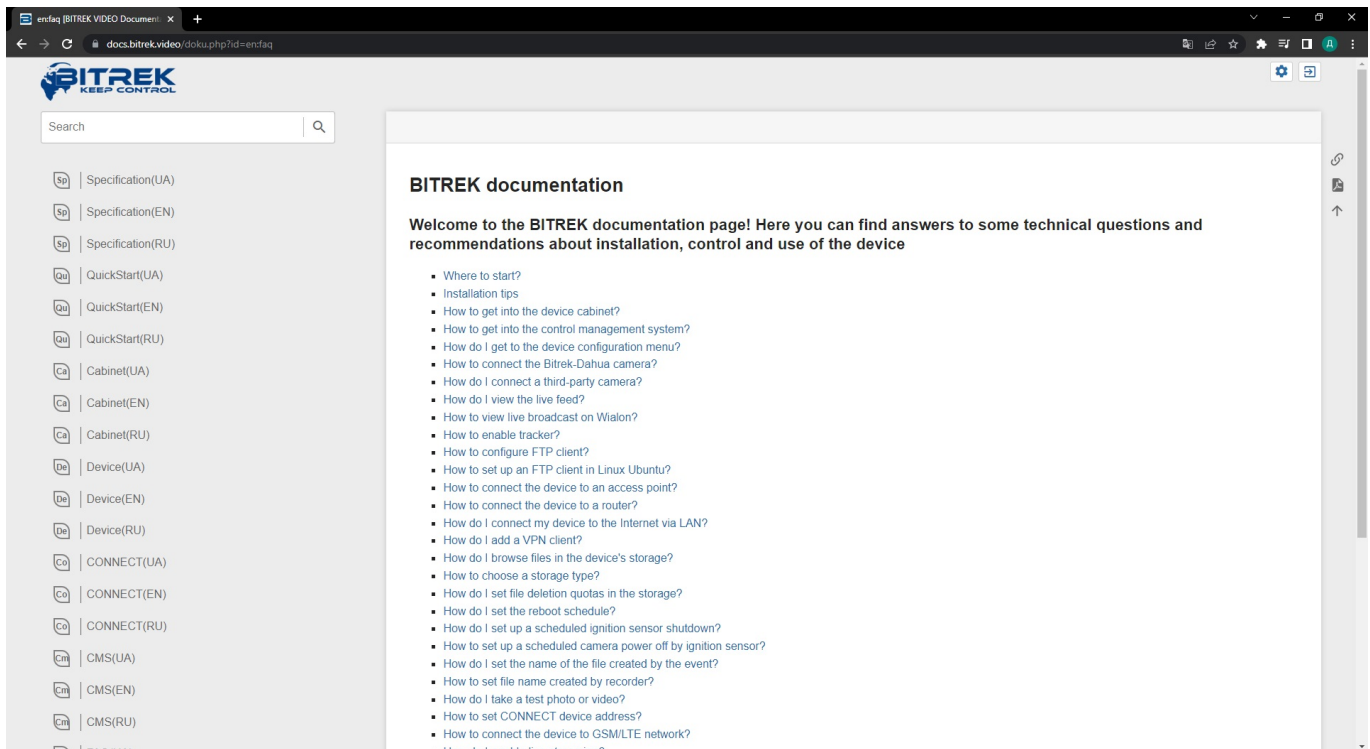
en:faq [BITREK VIDEO Document ×

docs.bitrek.video/doku.php?id=en:faq

BITREK
KEEP CONTROL

Search

Sp | Specification(UA)
Sp | Specification(EN)
Sp | Specification(RU)
Qu | QuickStart(UA)
Qu | QuickStart(EN)
Qu | QuickStart(RU)
Ca | Cabinet(UA)
Ca | Cabinet(EN)
Ca | Cabinet(RU)
De | Device(UA)
De | Device(EN)
De | Device(RU)
Co | CONNECT(UA)
Co | CONNECT(EN)
Co | CONNECT(RU)
Cm | CMS(UA)
Cm | CMS(EN)
Cm | CMS(RU)

BITREK documentation

Welcome to the BITREK documentation page! Here you can find answers to some technical questions and recommendations about installation, control and use of the device

- Where to start?
- Installation tips
- How to get into the device cabinet?
- How to get into the control management system?
- How do I get to the device configuration menu?
- How to connect the Bitrek-Dahua camera?
- How do I connect a third-party camera?
- How do I view the live feed?
- How to view live broadcast on Wialon?
- How to enable tracker?
- How to configure FTP client?
- How to set up an FTP client in Linux Ubuntu?
- How to connect the device to an access point?
- How to connect the device to a router?
- How do I connect my device to the Internet via LAN?
- How do I add a VPN client?
- How do I browse files in the device's storage?
- How to choose a storage type?
- How do I set file deletion quotas in the storage?
- How do I set the reboot schedule?
- How do I set up a scheduled ignition sensor shutdown?
- How to set up a scheduled camera power off by ignition sensor?
- How do I set the name of the file created by the event?
- How to set file name created by recorder?
- How do I take a test photo or video?
- How to set CONNECT device address?
- How to connect the device to GSM/LTE network?
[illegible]